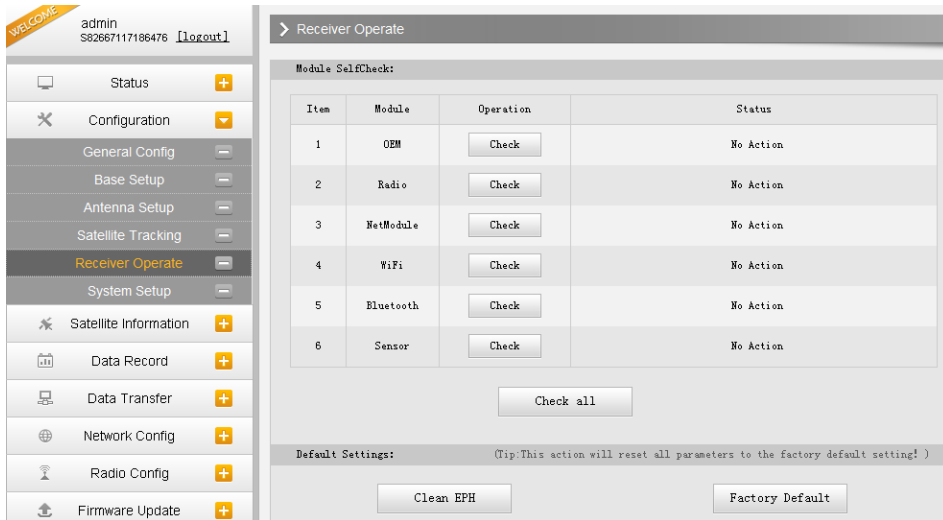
WELCOME

admin
S82667117186476 [logout]

Status
Configuration
General Config
Base Setup
Antenna Setup
Satellite Tracking
Receiver Operate
System Setup
Satellite Information
Data Record
Data Transfer
Network Config
Radio Config
Firmware Update

Receiver Operate

Module SelfCheck:

| Item | Module | Operation | Status |
|---|---|---|---|
| 1 | OEM | Check | No Action |
| 2 | Radio | Check | No Action |
| 3 | NetModule | Check | No Action |
| 4 | WiFi | Check | No Action |
| 5 | Bluetooth | Check | No Action |
| 6 | Sensor | Check | No Action |

Check all

Default Settings: (Tip:This action will reset all parameters to the factory default setting! )

Clean EPH
Factory Default